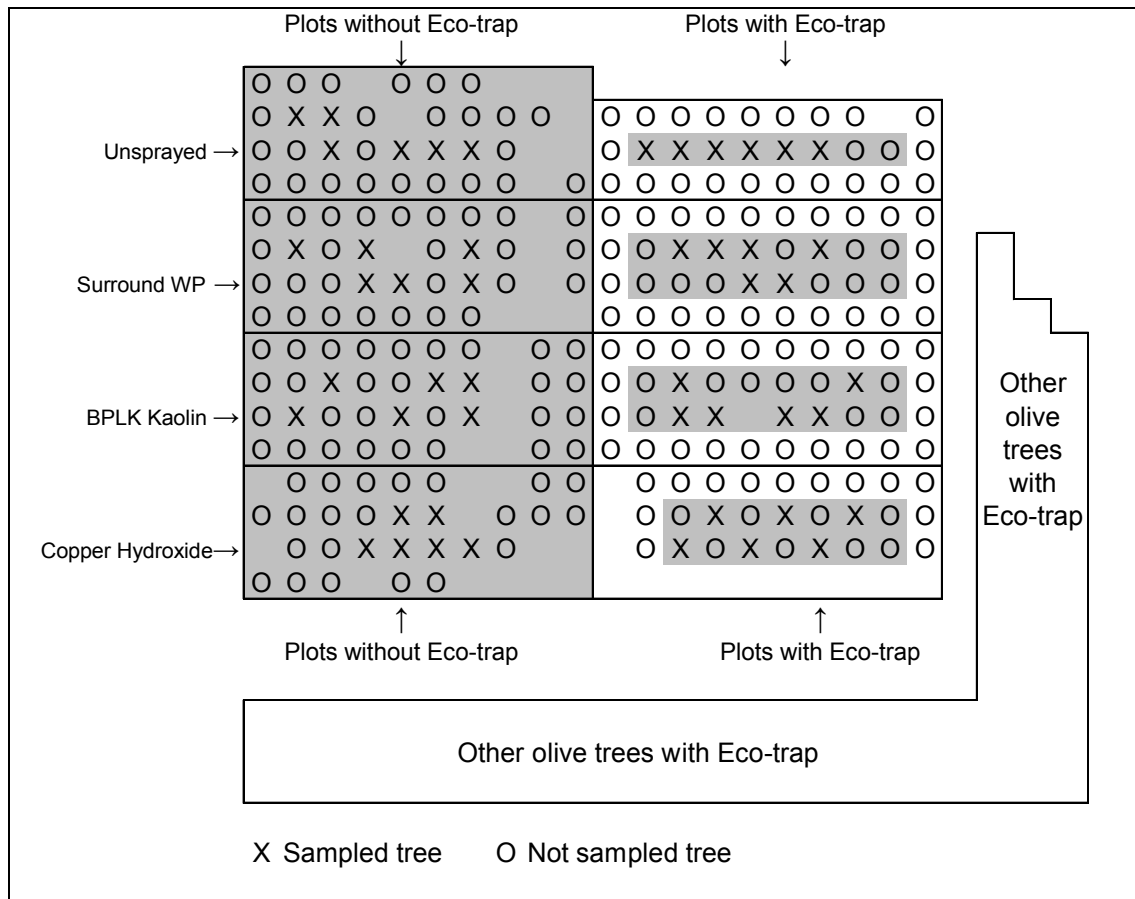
Plots without Eco-trap ↓

Plots with Eco-trap ↓

O O O O O O
O X X O O O O O
Unsprayed → O O X O X X X O
O O O O O O O O O

O O O O O O O O O
O X X X X X X O O O
O O O O O O O O O O O

Surround WP →
O O O O O O O O O
O X O X O X O O
O O O X X O X O O
O O O O O O O O

O O O O O O O O O O O
O O X X O X O O O O
O O O O X X O O O O O
O O O O O O O O O O O

BPLK Kaolin →
O O O O O O O O O
O O X O O X X O O
O X O O X O X O O
O O O O O O O O

O O O O O O O O O O O
O O X O O O O X O O
O O X X X X O O O
O O O O O O O O O O O

Copper Hydroxide→
O O O O O O O
O O O O X X O O O
O O X X X X O
O O O O O

O O O O O O O O O O
O O X O X O X O O
O X O X O X O O O

↑ Plots without Eco-trap

↑ Plots with Eco-trap

Other olive trees with Eco-trap

Other olive trees with Eco-trap

X Sampled tree O Not sampled tree